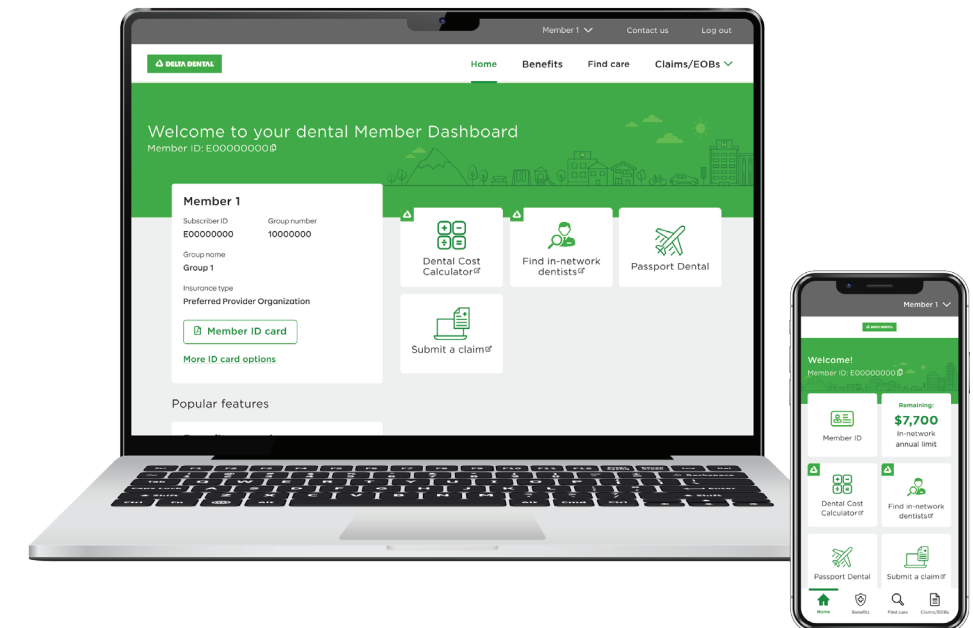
Member 1 Contact us Log out

DELTA DENTAL

Home Benefits Find care Claims/EOBs

Welcome to your dental Member Dashboard
Member ID: E00000000

Member 1
Subscriber ID
E00000000
Group number
10000000
Group name
Group 1
Insurance type
Preferred Provider Organization

Member ID card
More ID card options

Dental Cost Calculator
Find in-network dentists
Passport Dental
Submit a claim

Popular features

Member 1

DELTA DENTAL

Welcome!
Member ID: E00000000

Member ID
Remaining:
$7,700
In-network annual limit

Dental Cost Calculator
Find in-network dentists
Passport Dental
Submit a claim

Home Benefits Find care Claims/EOBs